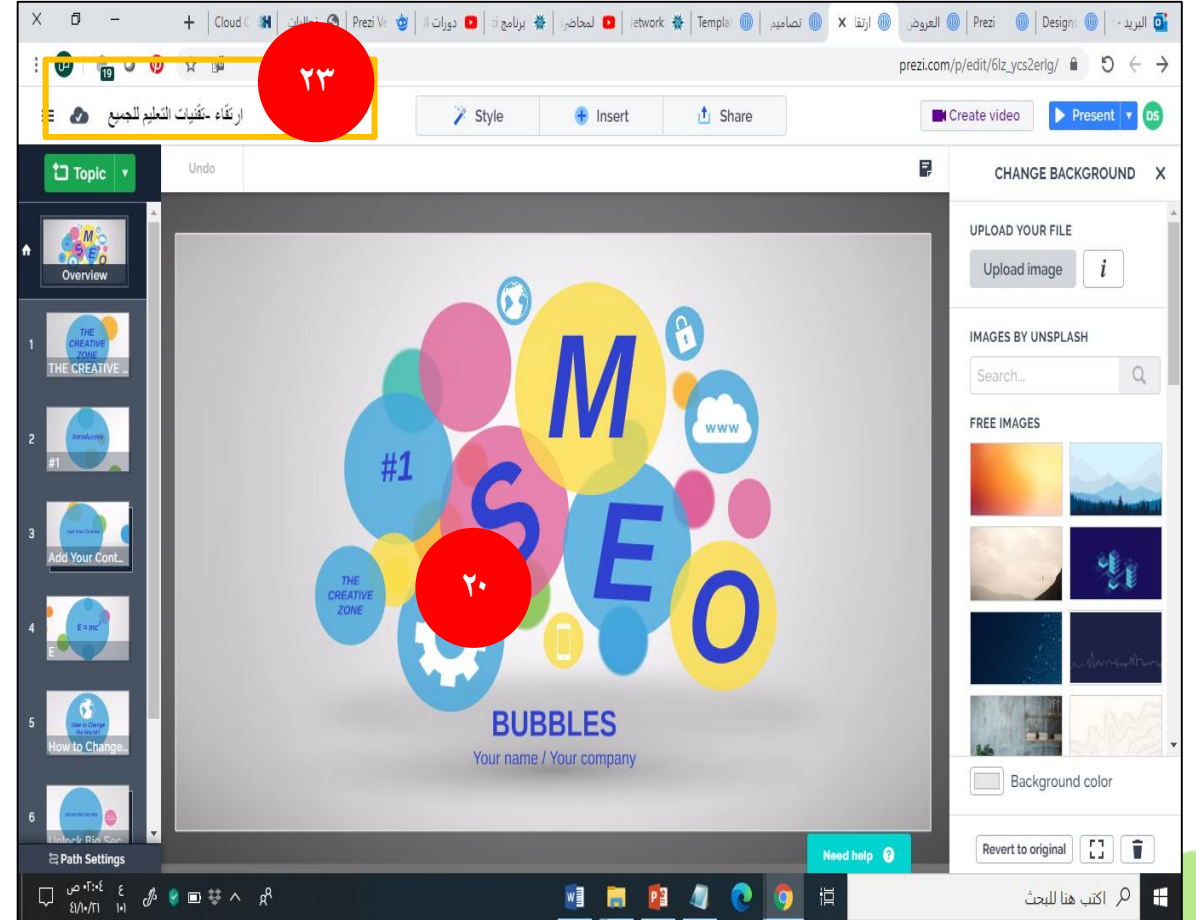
البريد - | Design | Prezi | العروض | ارتقا X | تصاميم | Templa | etwork | لمحاضر | برنامج | دورات | Prezi Ve | تحاليلات | Cloud C | +

prezi.com/p/edit/6lz_ycs2erlg/

٢٣

ارتقاء -تقنيات التعليم للجميع

Style | Insert | Share

Create video | Present | DS

Topic

Undo

CHANGE BACKGROUND X

Overview

1 THE CREATIVE ZONE THE CREATIVE ...

2 Introduction #1

3 Add Your Content Add Your Cont...

4 E = mc² E

5 How to Change the World? How to Change...

6 Unlock Big Sec...

Path Settings

M

www

#1

S

E

O

THE CREATIVE ZONE

٢٠

BUBBLES

Your name / Your company

Need help

UPLOAD YOUR FILE

Upload image

i

IMAGES BY UNSPLASH

Search...

FREE IMAGES

Background color

Revert to original

اكتب هنا للبحث

٠٢:٠٤ ص ع
٤١/١٠/٢١ ١٠